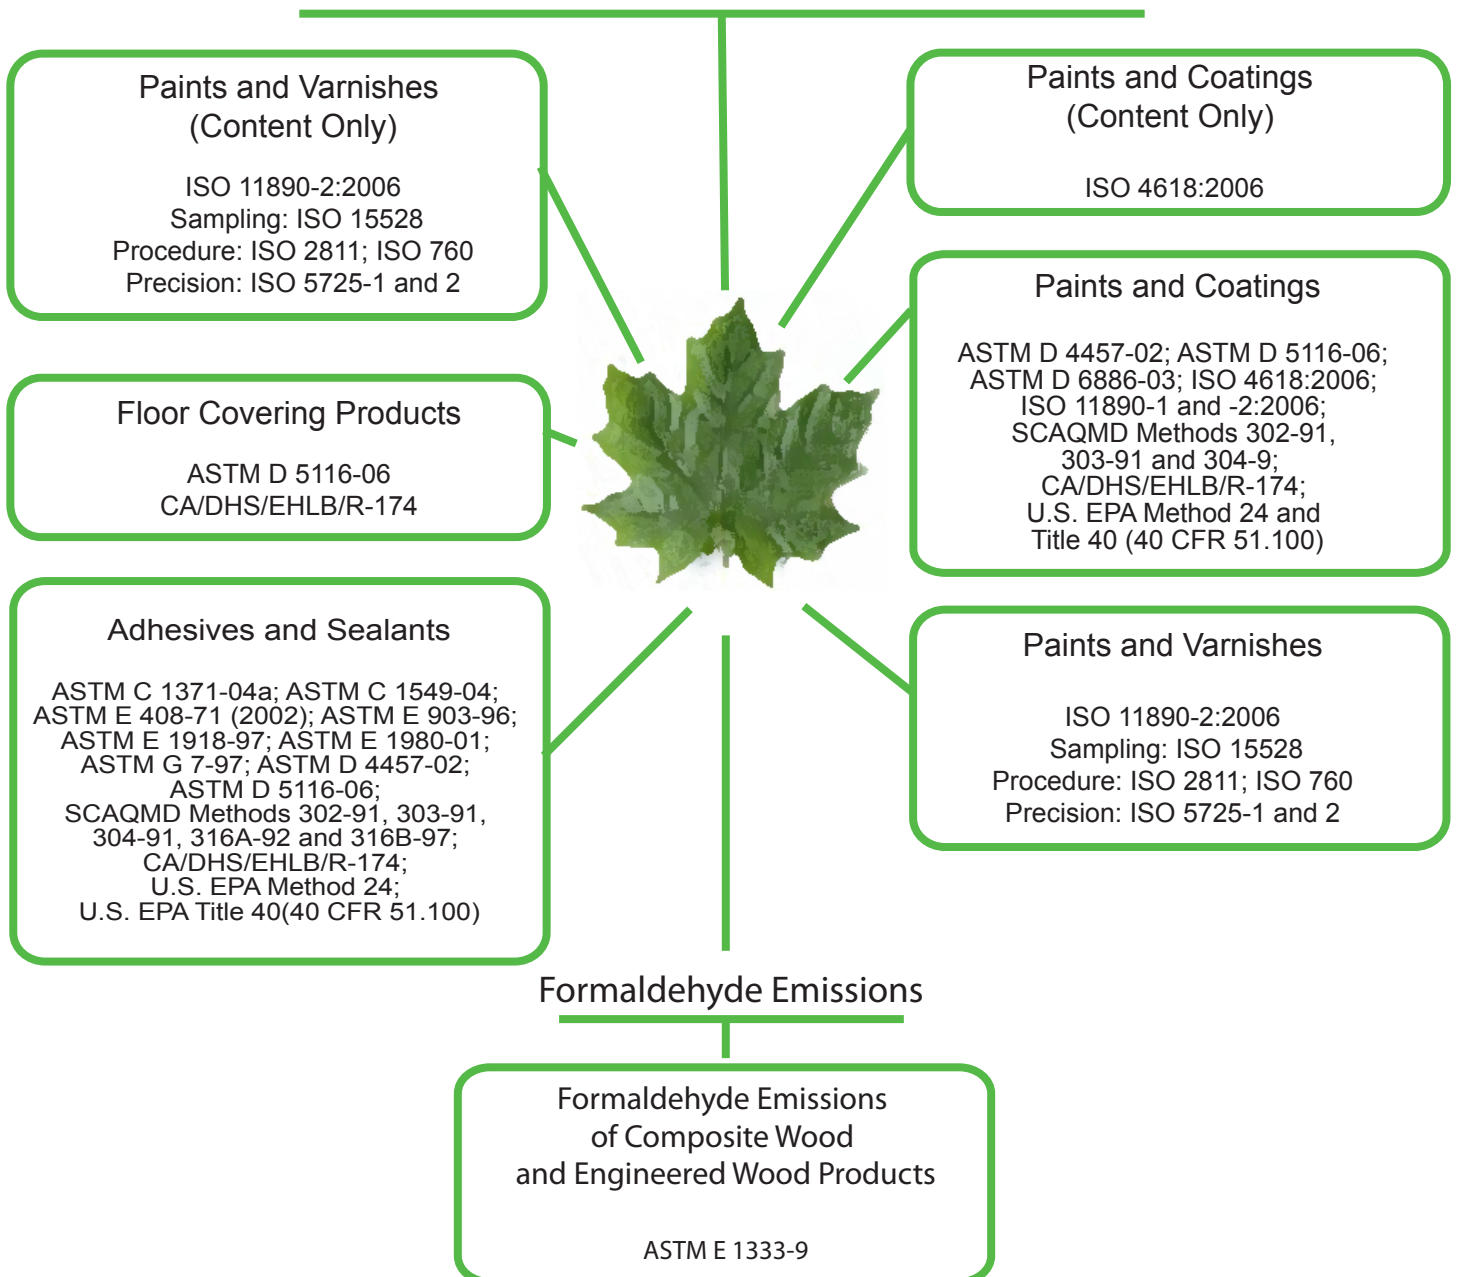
Paints and Varnishes
(Content Only)

ISO 11890-2:2006
Sampling: ISO 15528
Procedure: ISO 2811; ISO 760
Precision: ISO 5725-1 and 2

Paints and Coatings
(Content Only)

ISO 4618:2006

Paints and Coatings

ASTM D 4457-02; ASTM D 5116-06; ASTM D 6886-03; ISO 4618:2006; ISO 11890-1 and -2:2006; SCAQMD Methods 302-91, 303-91 and 304-9; CA/DHS/EHLB/R-174; U.S. EPA Method 24 and Title 40 (40 CFR 51.100)

Floor Covering Products

ASTM D 5116-06
CA/DHS/EHLB/R-174

Adhesives and Sealants

ASTM C 1371-04a; ASTM C 1549-04; ASTM E 408-71 (2002); ASTM E 903-96; ASTM E 1918-97; ASTM E 1980-01; ASTM G 7-97; ASTM D 4457-02; ASTM D 5116-06; SCAQMD Methods 302-91, 303-91, 304-91, 316A-92 and 316B-97; CA/DHS/EHLB/R-174; U.S. EPA Method 24; U.S. EPA Title 40(40 CFR 51.100)

Paints and Varnishes

ISO 11890-2:2006
Sampling: ISO 15528
Procedure: ISO 2811; ISO 760
Precision: ISO 5725-1 and 2

Formaldehyde Emissions

Formaldehyde Emissions
of Composite Wood
and Engineered Wood Products

ASTM E 1333-9